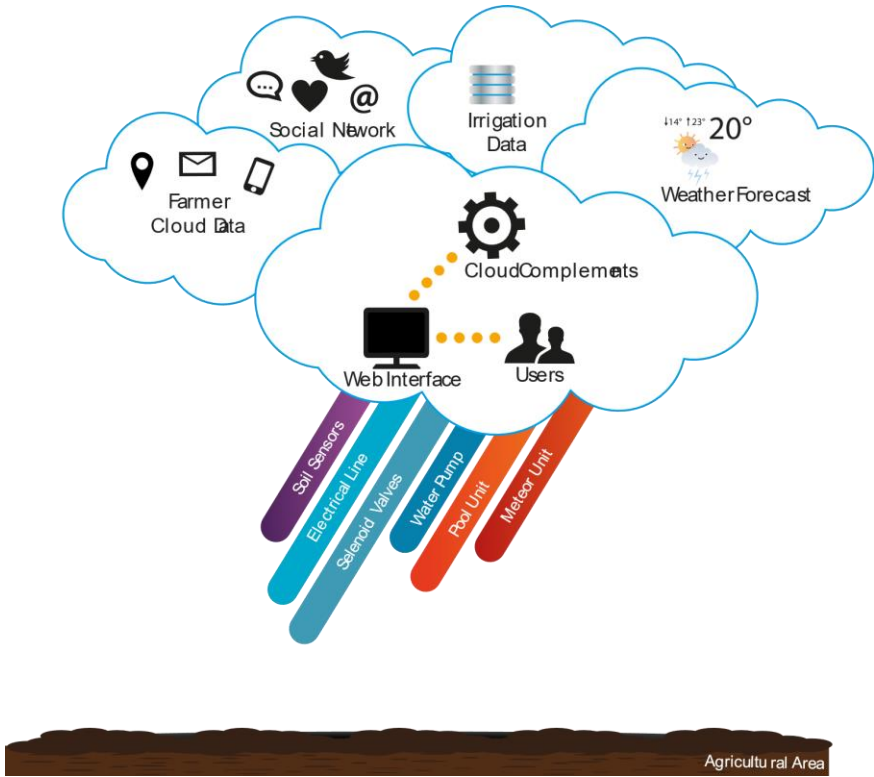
Social Network

Irrigation Data

↓14° ↑23° 20°

Weather Forecast

Farmer Cloud Data

Cloud Complements

Web Interface

Users

Soil Sensors

Electrical Line

Selenoid Valves

Water Pump

Pool Unit

Meteor Unit

Agricultural Area